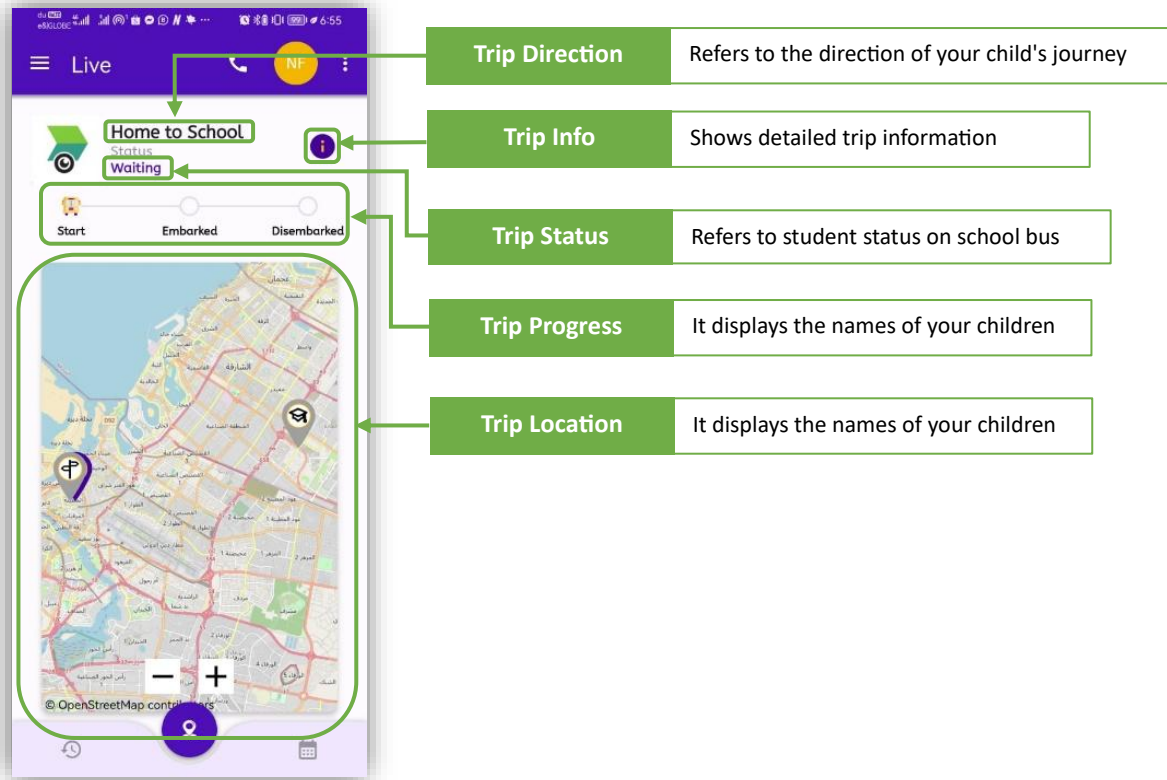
6:55

Live

NF

Home to School
Status
Waiting

Start
Embarked
Disembarked

© OpenStreetMap contributors

Trip Direction | Refers to the direction of your child's journey

Trip Info | Shows detailed trip information

Trip Status | Refers to student status on school bus

Trip Progress | It displays the names of your children

Trip Location | It displays the names of your children